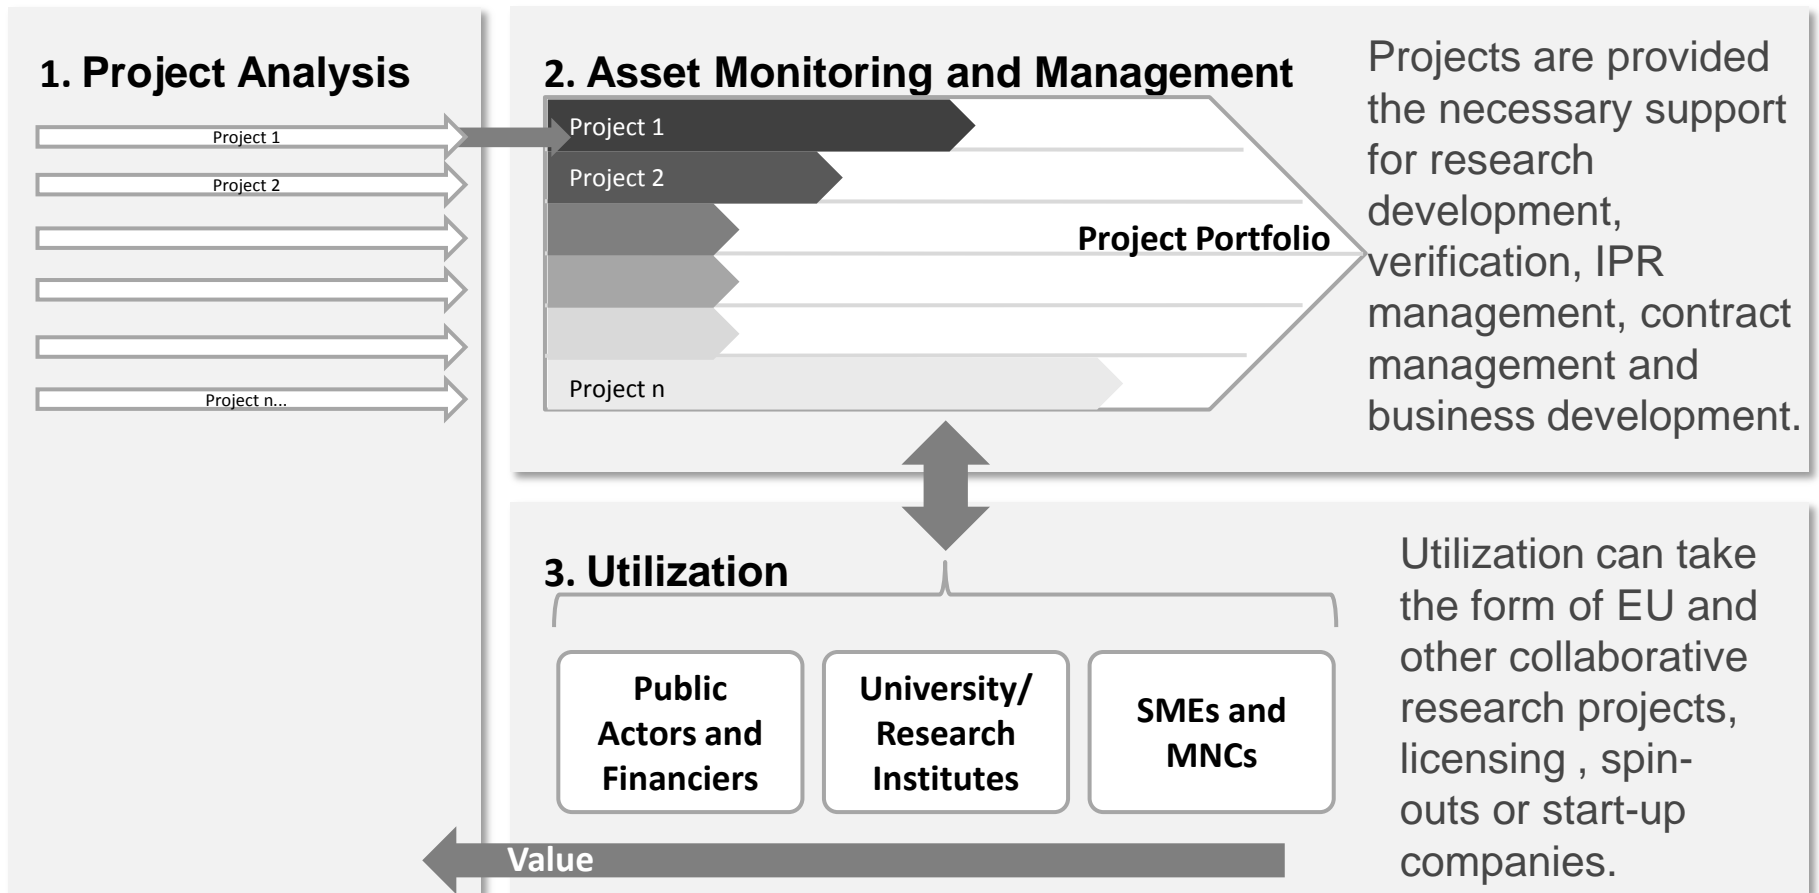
1. Project Analysis

Project 1

Project 2

Project n...

2. Asset Monitoring and Management

Project 1

Project 2

Project Portfolio

Project n

Projects are provided the necessary support for research development, verification, IPR management, contract management and business development.

3. Utilization

Public Actors and Financiers

University/ Research Institutes

SMEs and MNCs

Utilization can take the form of EU and other collaborative research projects, licensing , spin-outs or start-up companies.

Value